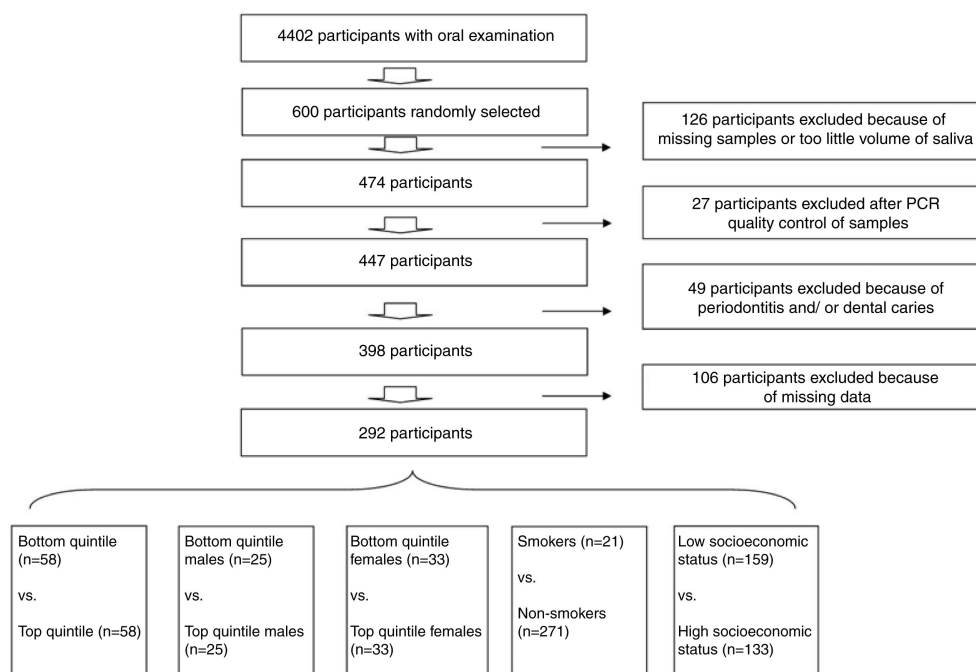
4402 participants with oral examination

600 participants randomly selected

126 participants excluded because of missing samples or too little volume of saliva

474 participants

27 participants excluded after PCR quality control of samples

447 participants

49 participants excluded because of periodontitis and/ or dental caries

398 participants

106 participants excluded because of missing data

292 participants

Bottom quintile (n=58)

vs.

Top quintile (n=58)

Bottom quintile males (n=25)

vs.

Top quintile males (n=25)

Bottom quintile females (n=33)

vs.

Top quintile females (n=33)

Smokers (n=21)

vs.

Non-smokers (n=271)

Low socioeconomic status (n=159)

vs.

High socioeconomic status (n=133)